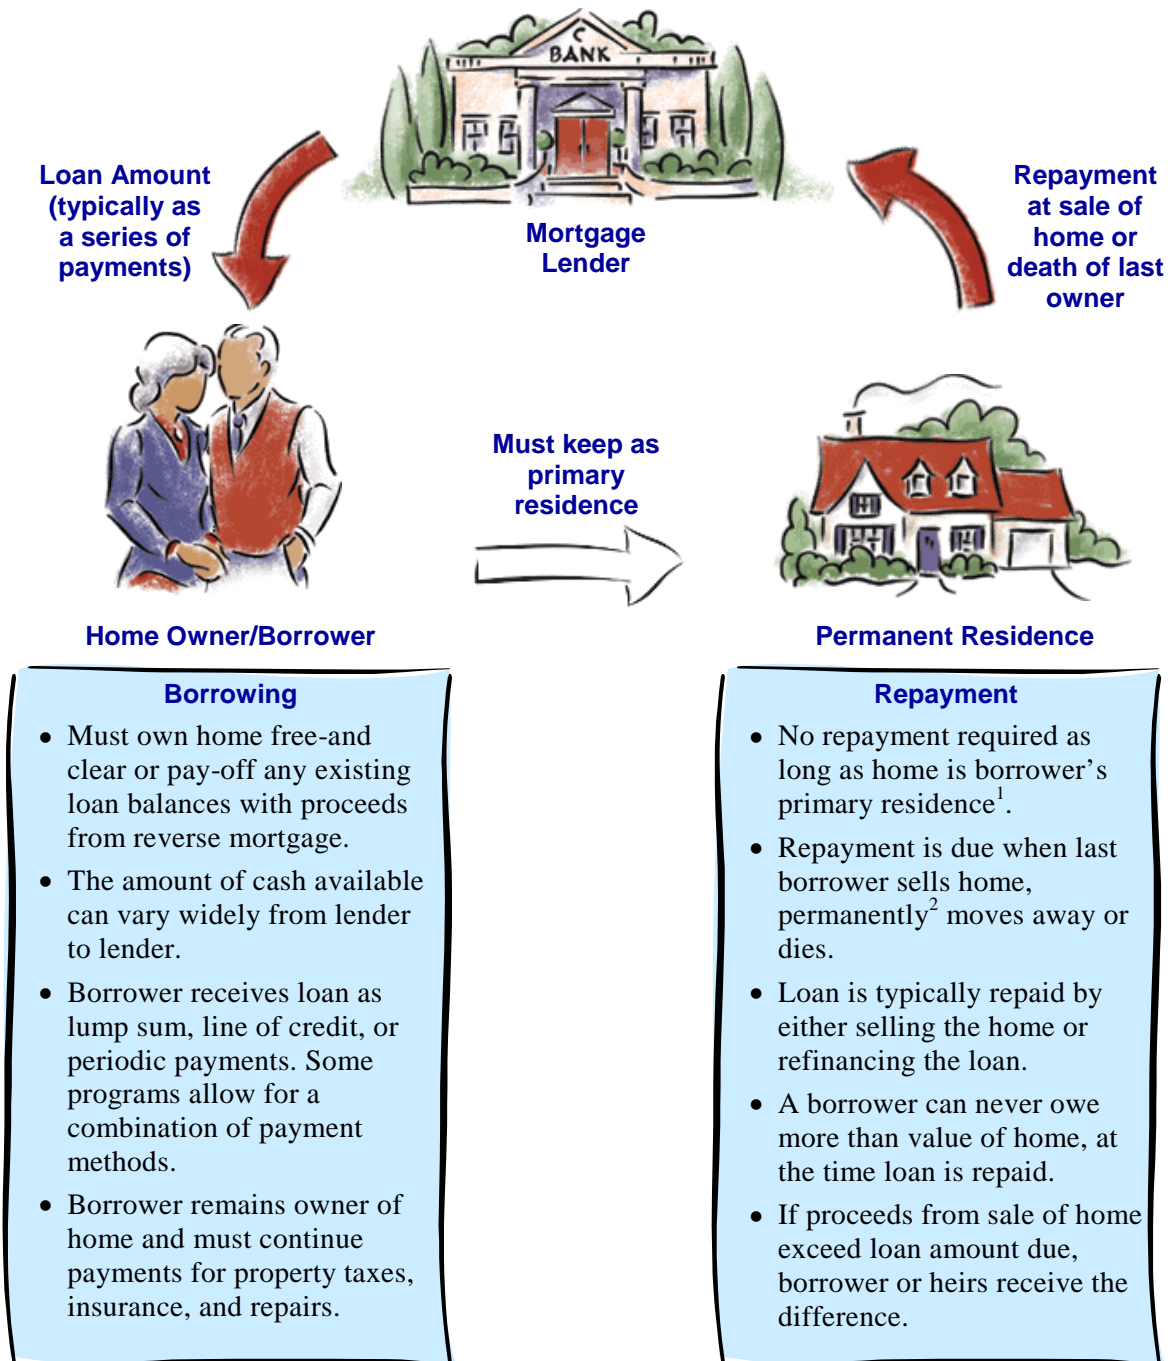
BANK

Loan Amount (typically as a series of payments)

Mortgage Lender

Repayment at sale of home or death of last owner

Must keep as primary residence

Home Owner/Borrower

Permanent Residence

Borrowing

- Must own home free-and clear or pay-off any existing loan balances with proceeds from reverse mortgage.
- The amount of cash available can vary widely from lender to lender.
- Borrower receives loan as lump sum, line of credit, or periodic payments. Some programs allow for a combination of payment methods.
- Borrower remains owner of home and must continue payments for property taxes, insurance, and repairs.

Repayment

- No repayment required as long as home is borrower's primary residence$^1$.
- Repayment is due when last borrower sells home, permanently$^2$ moves away or dies.
- Loan is typically repaid by either selling the home or refinancing the loan.
- A borrower can never owe more than value of home, at the time loan is repaid.
- If proceeds from sale of home exceed loan amount due, borrower or heirs receive the difference.